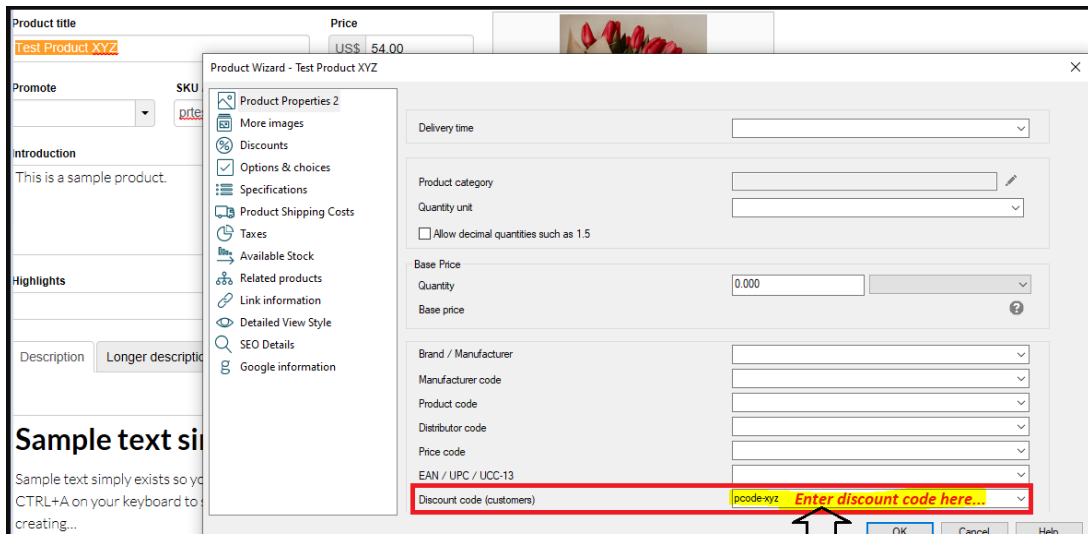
Product title
Test Product XYZ
Price
US$ 54.00
Promote
SKU
prte
Introduction
This is a sample product.
Highlights
Description
Longer descriptio
Sample text si
Sample text simply exists so yo
CTRL+A on your keyboard to s
creating...

Product Wizard - Test Product XYZ
Product Properties 2
More images
Discounts
Options & choices
Specifications
Product Shipping Costs
Taxes
Available Stock
Related products
Link information
Detailed View Style
SEO Details
Google information

Delivery time
Product category
Quantity unit
Allow decimal quantities such as 1.5
Base Price
Quantity
0.000
Base price
Brand / Manufacturer
Manufacturer code
Product code
Distributor code
Price code
EAN / UPC / UCC-13
Discount code (customers)
pcode-xyz
Enter discount code here...
OK
Cancel
Help